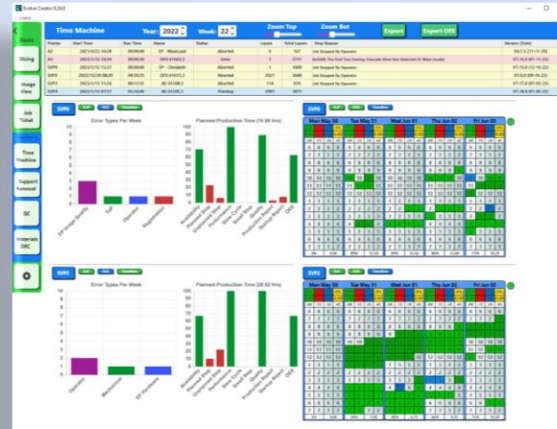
Evolve Creator 5.26.0

Time Machine Year: 2022 Week: 22 Zoom Top Zoom Bot Export Export OEE

Slicing
Image Plan
Job Ticket
Time Machine
Support Assistant
QC
Materials OEE

| Printer | Start Time | Run Time | Name | Status | Layers | Total Layers | Stop Reason | Version (Date) |
|---|---|---|---|---|---|---|---|---|
| AC | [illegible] | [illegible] | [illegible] | Aborted | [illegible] | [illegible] | Job Stopped By Operator | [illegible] |
| AC | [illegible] | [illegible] | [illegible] | Error | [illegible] | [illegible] | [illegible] | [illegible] |
| SVP2 | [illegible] | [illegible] | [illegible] | Aborted | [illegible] | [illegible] | Job Stopped By Operator | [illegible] |
| SVP2 | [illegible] | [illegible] | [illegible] | Aborted | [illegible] | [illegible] | Job Stopped By Operator | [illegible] |
| SVP2 | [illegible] | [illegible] | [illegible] | Aborted | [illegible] | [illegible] | Job Stopped By Operator | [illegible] |
| SVP2 | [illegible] | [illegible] | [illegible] | Printing | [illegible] | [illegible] | Job Stopped By Operator | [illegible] |

SVP1
Error Types Per Week
EP Image Quality
Tuff
Operator
Registration
Planned Production Time (10.00 Hrs)
OEE

Mon May 30 Tue May 31 Wed Jun 01 Thu Jun 02 Fri Jun 03

SVP2
Error Types Per Week
Operator
Mechanical
EP Hardware
Planned Production Time (20.00 Hrs)
OEE

Mon May 30 Tue May 31 Wed Jun 01 Thu Jun 02 Fri Jun 03